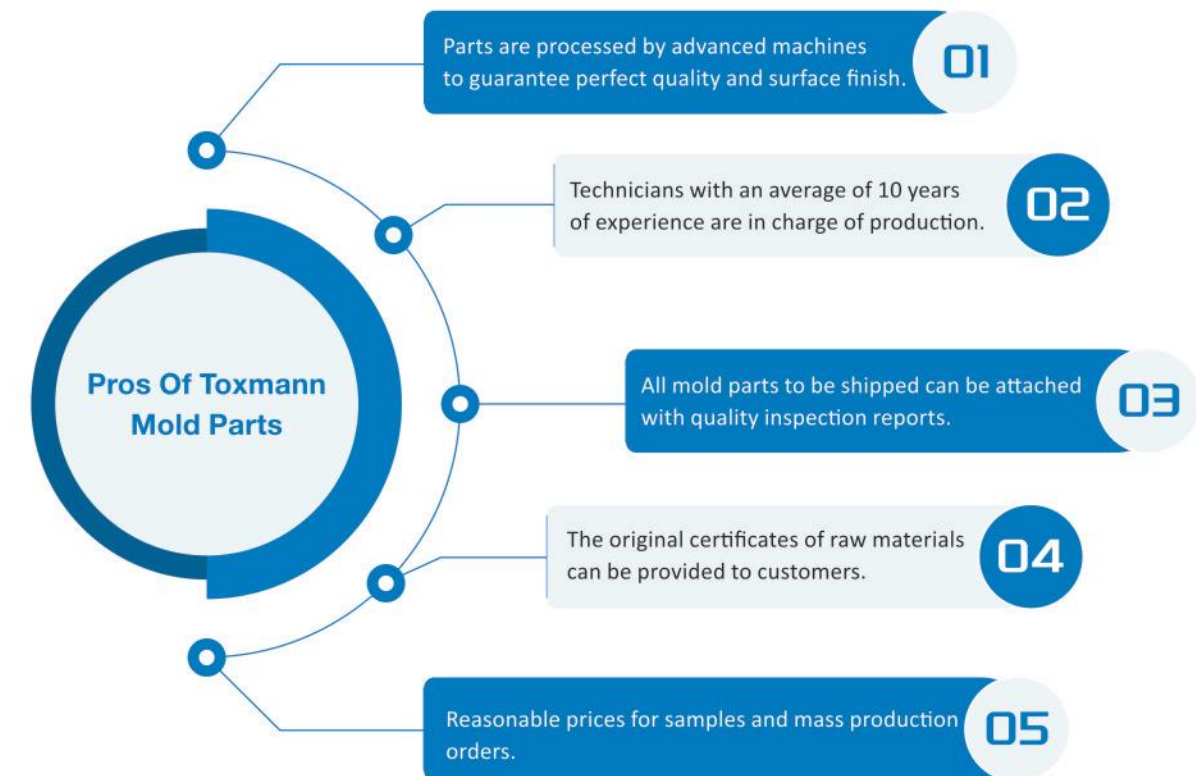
Pros Of Toxmann Mold Parts

Parts are processed by advanced machines to guarantee perfect quality and surface finish.

01

Technicians with an average of 10 years of experience are in charge of production.

02

All mold parts to be shipped can be attached with quality inspection reports.

03

The original certificates of raw materials can be provided to customers.

04

Reasonable prices for samples and mass production orders.

05